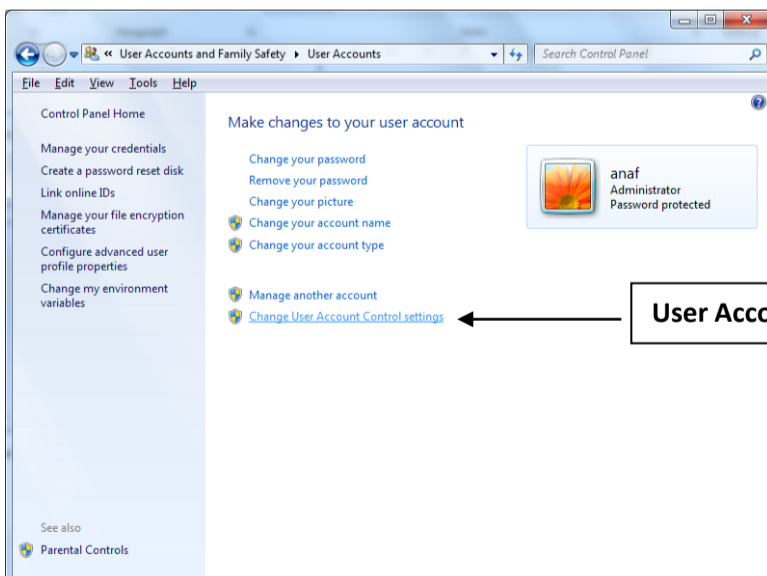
« User Accounts and Family Safety ▸ User Accounts

Search Control Panel

File Edit View Tools Help

Control Panel Home

Manage your credentials

Create a password reset disk

Link online IDs

Manage your file encryption certificates

Configure advanced user profile properties

Change my environment variables

See also

Parental Controls

Make changes to your user account

Change your password

Remove your password

Change your picture

Change your account name

Change your account type

anaf
Administrator
Password protected

Manage another account

Change User Account Control settings

User Acco